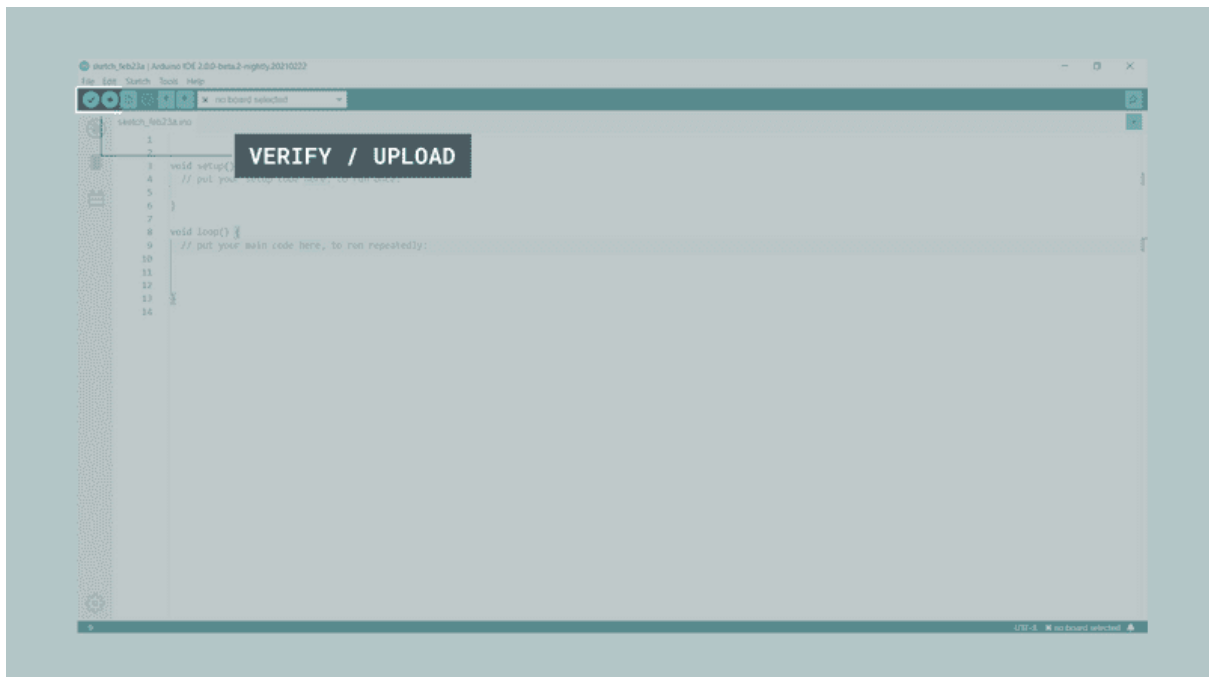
sketch_feb23a | Arduino IDE 2.0.0-beta.2-nightly.20210222

File Edit Sketch Tools Help

no board selected

sketch_feb23a.ino

VERIFY / UPLOAD

1
2
3 void setup() {
4   // put your setup code here, to run once:
5
6 }
7
8 void loop() {
9   // put your main code here, to run repeatedly:
10
11
12
13 }
14

UTF-8 no board selected